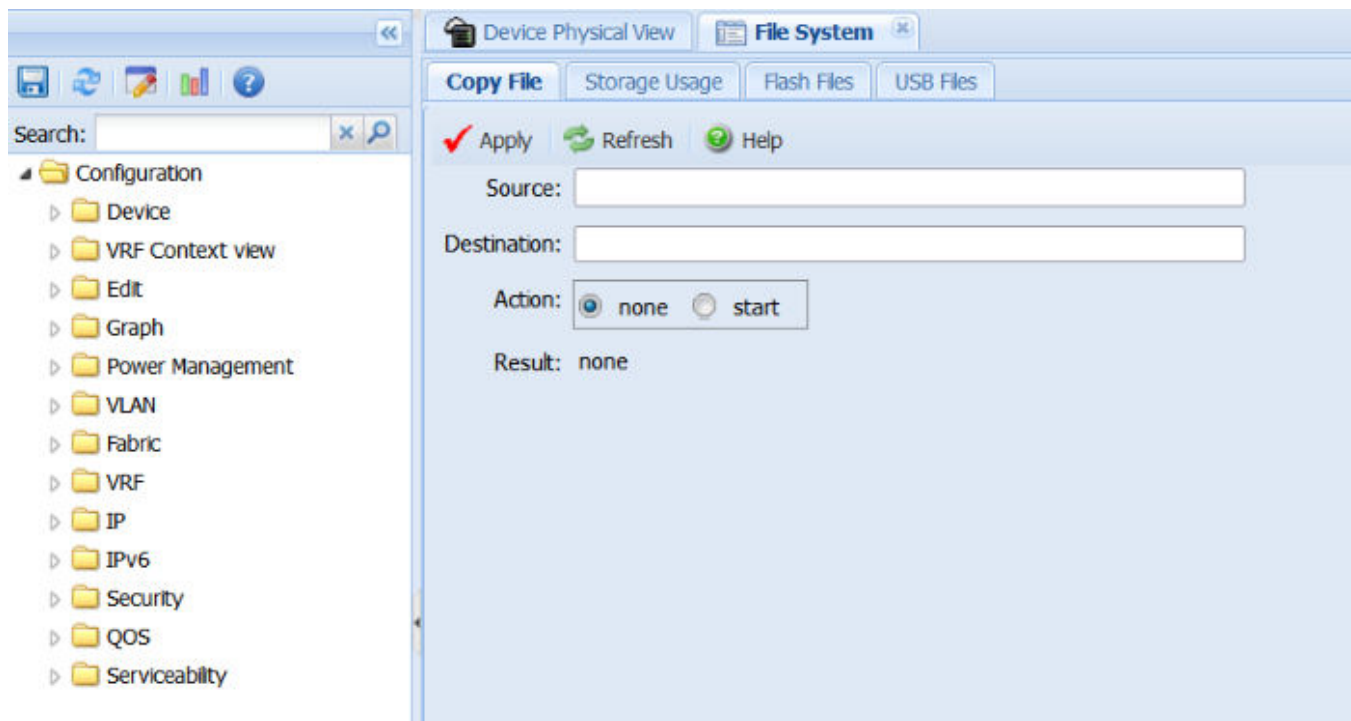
Search:
Configuration
Device
VRF Context view
Edit
Graph
Power Management
VLAN
Fabric
VRF
IP
IPv6
Security
QOS
Serviceabilty

Device Physical View
File System
Copy File
Storage Usage
Flash Files
USB Files
Apply
Refresh
Help
Source:
Destination:
Action: none start
Result: none